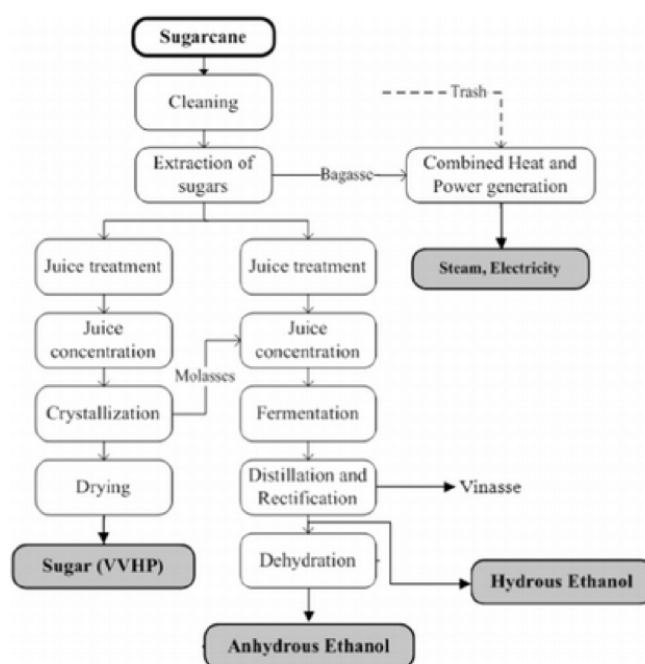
Sugarcane

Cleaning

Trash

Extraction of sugars

Bagasse

Combined Heat and Power generation

Steam, Electricity

Juice treatment

Juice treatment

Juice concentration

Molasses

Juice concentration

Crystallization

Fermentation

Drying

Distillation and Rectification

Vinasse

Sugar (VVHP)

Dehydration

Hydrous Ethanol

Anhydrous Ethanol